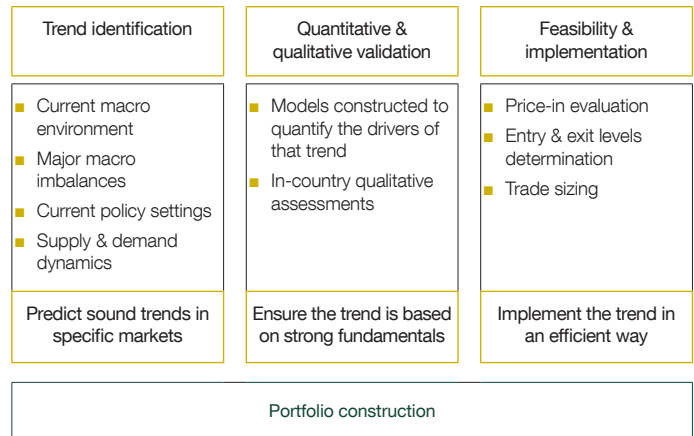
Trend identification

- Current macro environment
- Major macro imbalances
- Current policy settings
- Supply & demand dynamics

Predict sound trends in specific markets

Quantitative & qualitative validation

- Models constructed to quantify the drivers of that trend
- In-country qualitative assessments

Ensure the trend is based on strong fundamentals

Feasibility & implementation

- Price-in evaluation
- Entry & exit levels determination
- Trade sizing

Implement the trend in an efficient way

Portfolio construction